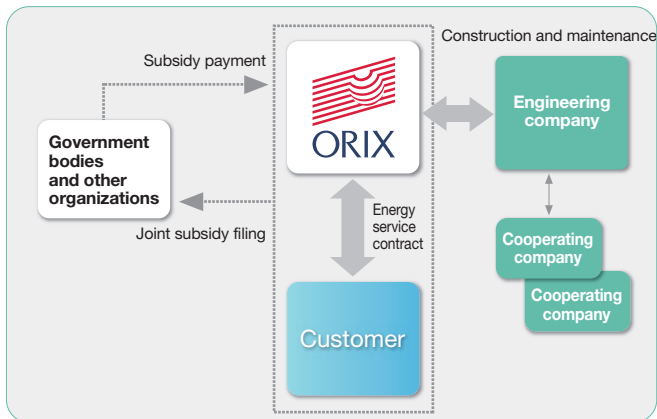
Subsidy payment

Construction and maintenance

ORIX

Engineering company

Government bodies and other organizations

Energy service contract

Joint subsidy filing

Cooperating company

Cooperating company

Customer